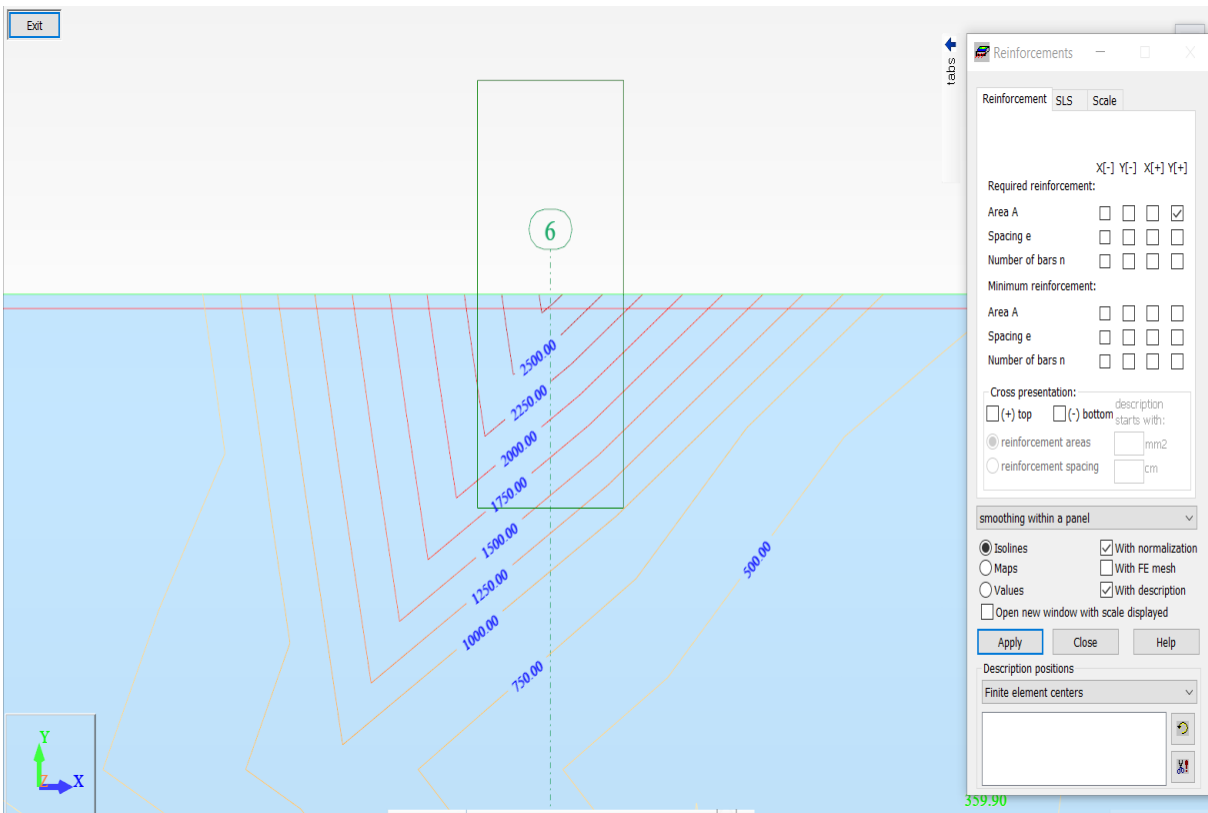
Exit

6

2500.00
2250.00
2000.00
1750.00
1500.00
1250.00
1000.00
750.00
500.00

Y
Z
X

359.90

tabs

Reinforcements

Reinforcement | SLS | Scale

X[-] Y[-] X[+] Y[+]
Required reinforcement:
Area A
Spacing e
Number of bars n
Minimum reinforcement:
Area A
Spacing e
Number of bars n

Cross presentation:
(+) top
(-) bottom
description starts with:
reinforcement areas
mm2
reinforcement spacing
cm

smoothing within a panel

Isolines
With normalization
Maps
With FE mesh
Values
With description
Open new window with scale displayed

Apply
Close
Help

Description positions
Finite element centers